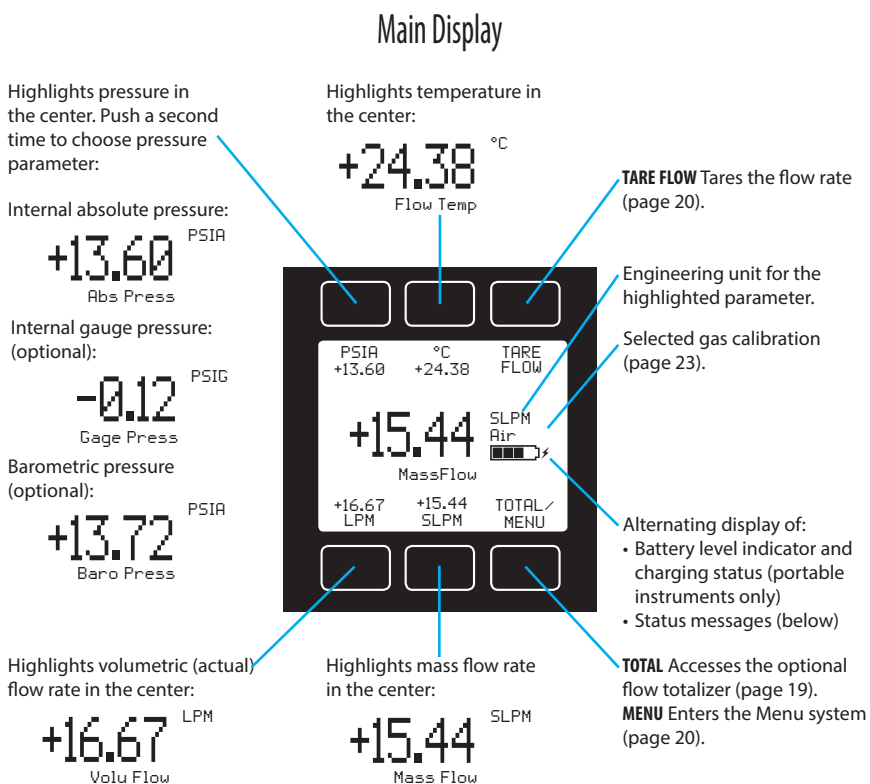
Main Display

Highlights pressure in the center. Push a second time to choose pressure parameter:

Internal absolute pressure:

+13.60 PSIA
Abs Press

Internal gauge pressure: (optional):

-0.12 PSIG
Gage Press

Barometric pressure (optional):

+13.72 PSIA
Baro Press

Highlights temperature in the center:

+24.38 °C
Flow Temp

**TARE FLOW** Tares the flow rate (page 20).

Engineering unit for the highlighted parameter.

Selected gas calibration (page 23).

| PSIA +13.60 | °C +24.38 | TARE FLOW |
|---|---|---|

+15.44 SLPM
Air
MassFlow

| +16.67 LPM | +15.44 SLPM | TOTAL/ MENU |
|---|---|---|

Alternating display of:
• Battery level indicator and charging status (portable instruments only)
• Status messages (below)

Highlights volumetric (actual) flow rate in the center:

+16.67 LPM
Volu Flow

Highlights mass flow rate in the center:

+15.44 SLPM
Mass Flow

**TOTAL** Accesses the optional flow totalizer (page 19).
**MENU** Enters the Menu system (page 20).